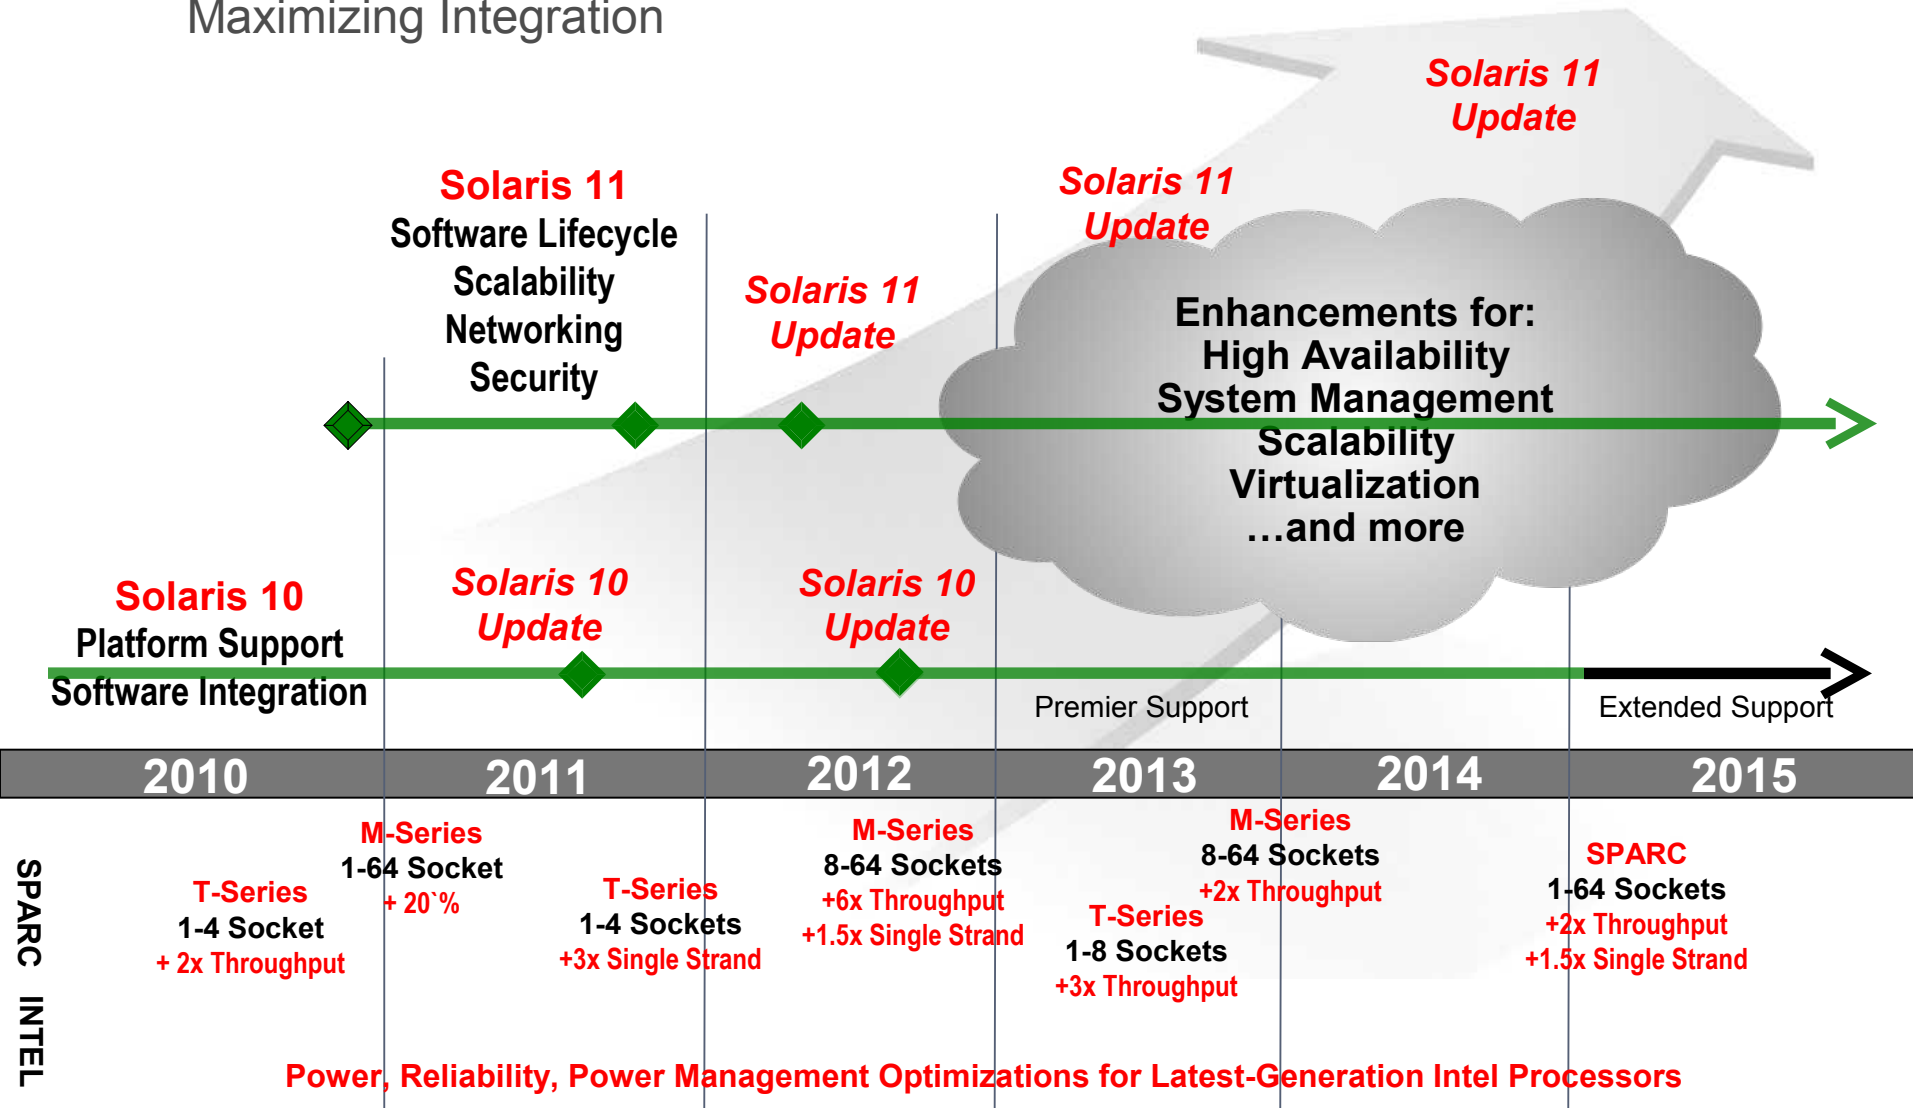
Maximizing Integration

Solaris 11 Update

Solaris 11
Software Lifecycle
Scalability
Networking
Security

Solaris 11 Update

Solaris 11 Update

Enhancements for:
High Availability
System Management
Scalability
Virtualization
…and more

Solaris 10
Platform Support
Software Integration

Solaris 10 Update

Solaris 10 Update

Premier Support

Extended Support

2010 2011 2012 2013 2014 2015

SPARC

T-Series
1-4 Socket
+ 2x Throughput

M-Series
1-64 Socket
+ 20`%

T-Series
1-4 Sockets
+3x Single Strand

M-Series
8-64 Sockets
+6x Throughput
+1.5x Single Strand

T-Series
1-8 Sockets
+3x Throughput

M-Series
8-64 Sockets
+2x Throughput

SPARC
1-64 Sockets
+2x Throughput
+1.5x Single Strand

INTEL

Power, Reliability, Power Management Optimizations for Latest-Generation Intel Processors